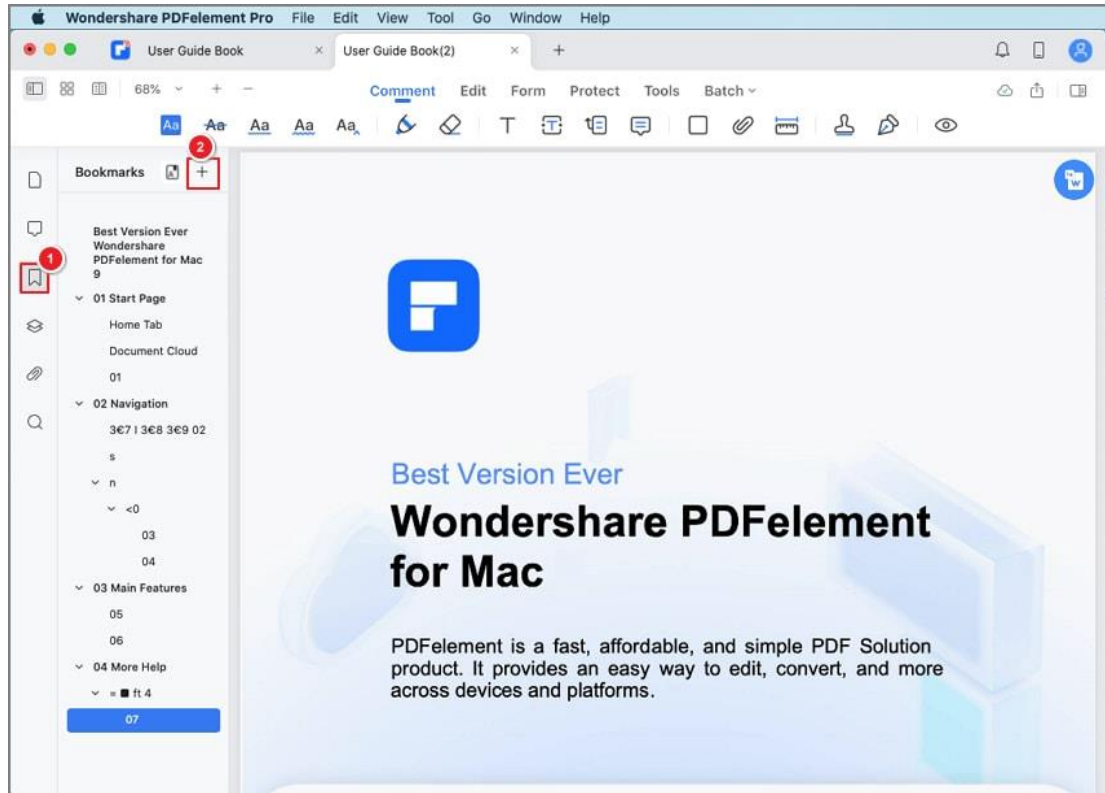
Wondershare PDFelement Pro File Edit View Tool Go Window Help

User Guide Book × User Guide Book(2) × +

68% + −

Comment Edit Form Protect Tools Batch

Aa Aa Aa Aa Aa T

Bookmarks +

2

1

Best Version Ever Wondershare PDFelement for Mac 9

01 Start Page

Home Tab

Document Cloud

01

02 Navigation

3€7 I 3€8 3€9 02

s

n

<0

03

04

03 Main Features

05

06

04 More Help

= ■ ft 4

07

Best Version Ever

Wondershare PDFelement for Mac

PDFelement is a fast, affordable, and simple PDF Solution product. It provides an easy way to edit, convert, and more across devices and platforms.